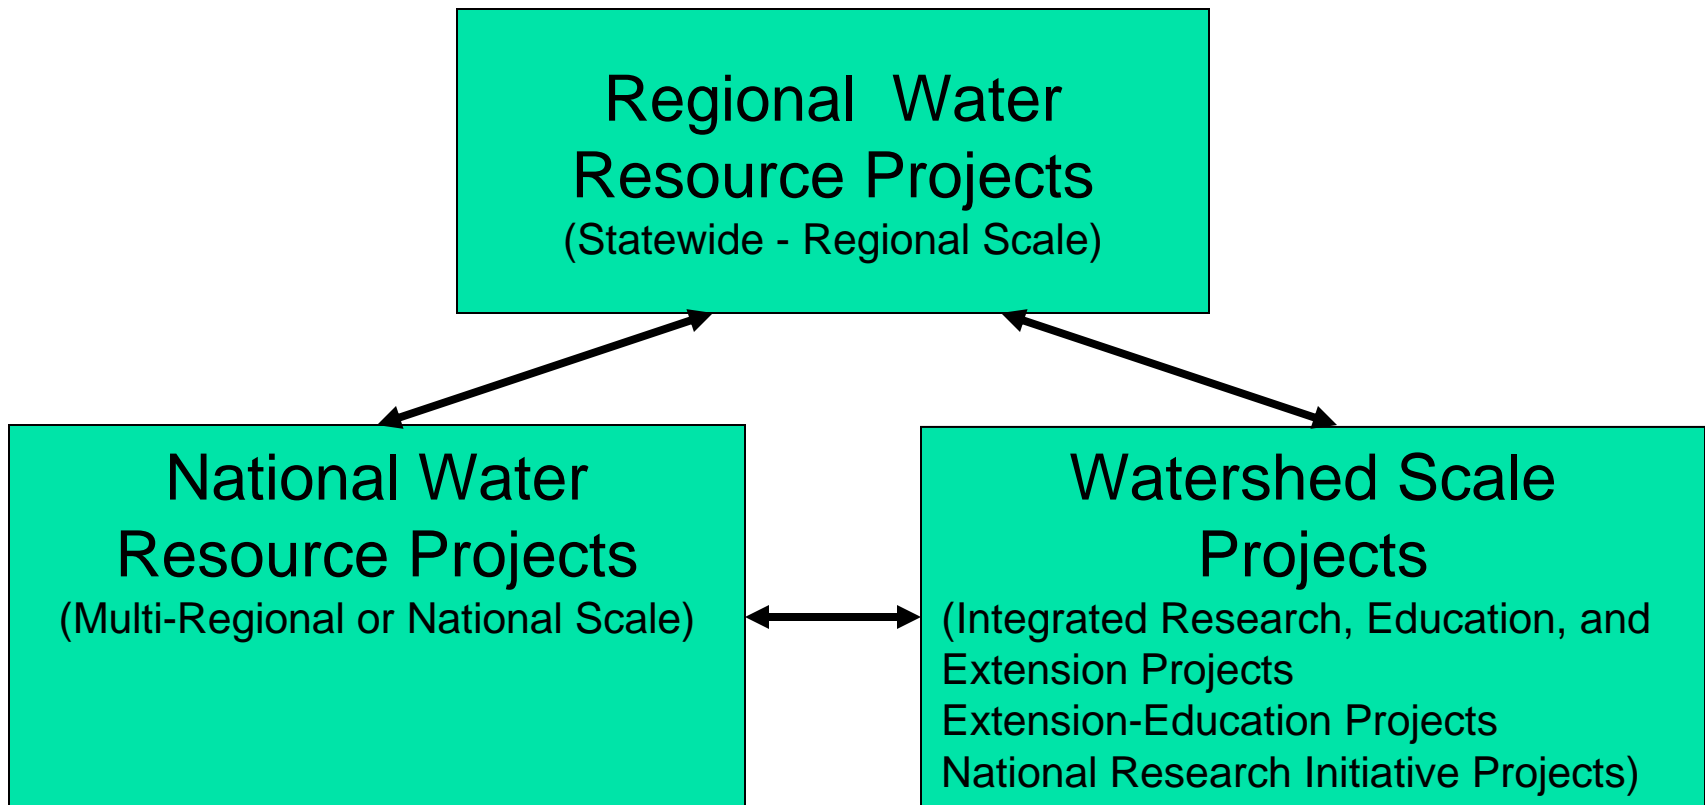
Regional Water Resource Projects
(Statewide - Regional Scale)

National Water Resource Projects
(Multi-Regional or National Scale)

Watershed Scale Projects
(Integrated Research, Education, and Extension Projects
Extension-Education Projects
National Research Initiative Projects)